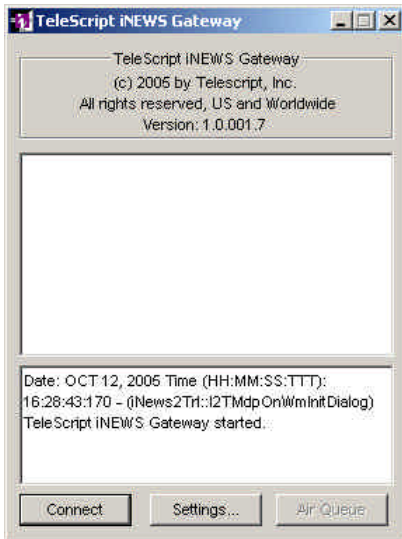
TeleScript iNEWS Gateway

TeleScript iNEWS Gateway
(c) 2005 by Telescript, Inc.
All rights reserved, US and Worldwide
Version: 1.0.001.7

Date: OCT 12, 2005 Time (HH:MM:SS:TTT): 16:28:43:170 - (iNews2Trl::I2TMdpOnWmInitDialog) TeleScript iNEWS Gateway started.

Connect
Settings...
Air Queue